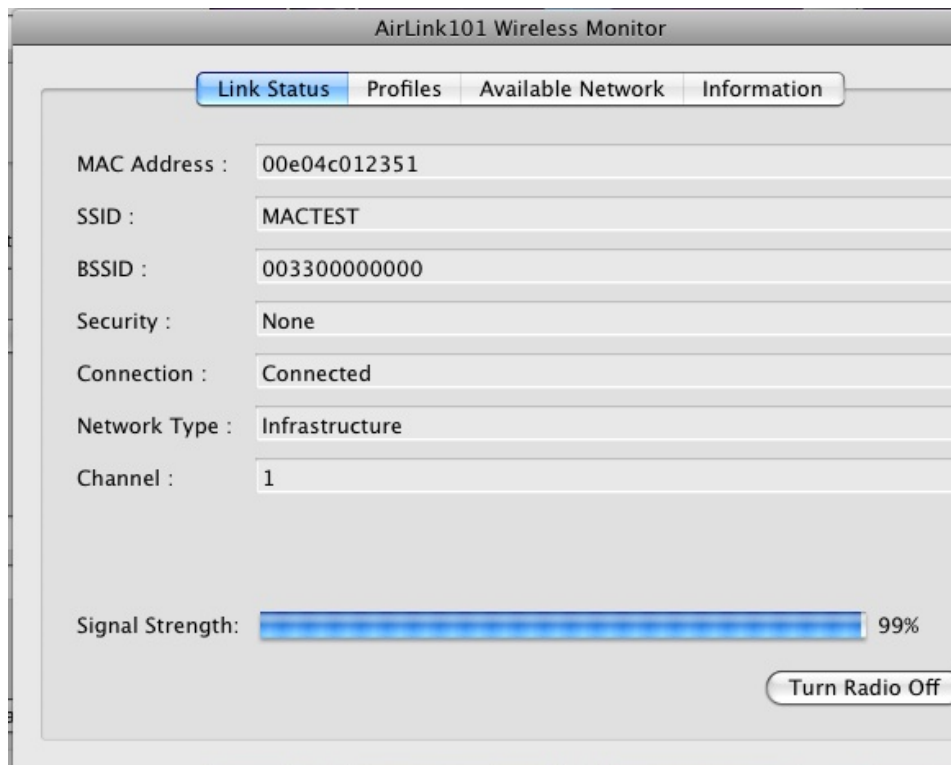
AirLink101 Wireless Monitor

Link Status | Profiles | Available Network | Information

MAC Address : 00e04c012351

SSID : MACTEST

BSSID : 003300000000

Security : None

Connection : Connected

Network Type : Infrastructure

Channel : 1

Signal Strength: 99%

Turn Radio Off